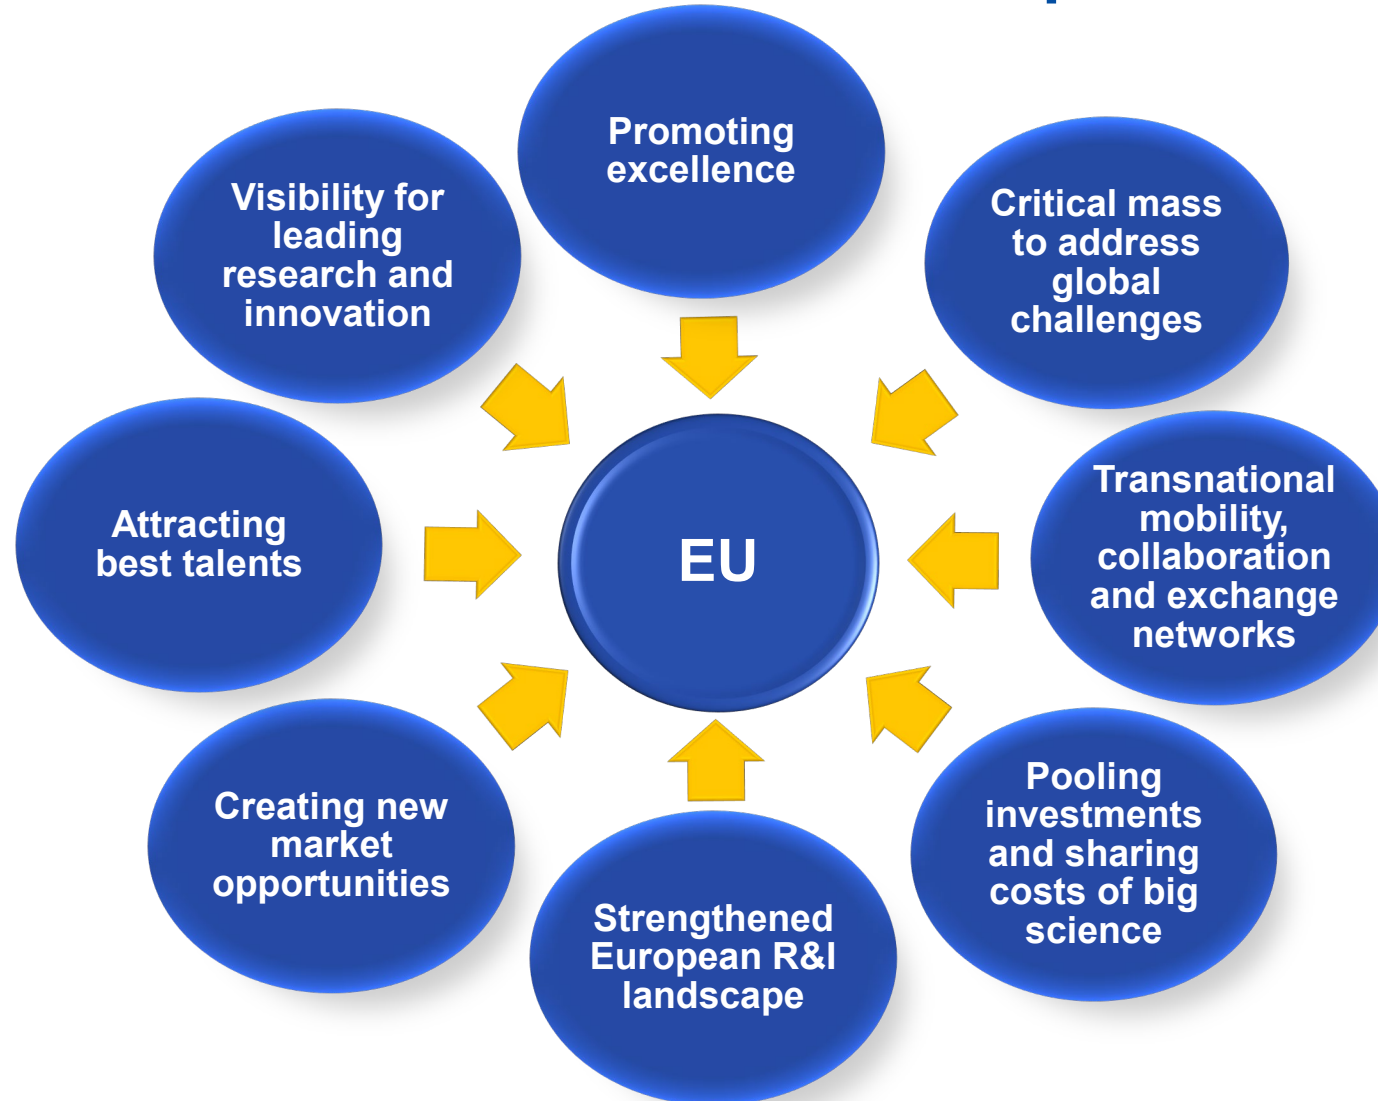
Promoting excellence

Visibility for leading research and innovation

Critical mass to address global challenges

Attracting best talents

EU

Transnational mobility, collaboration and exchange networks

Creating new market opportunities

Pooling investments and sharing costs of big science

Strengthened European R&I landscape